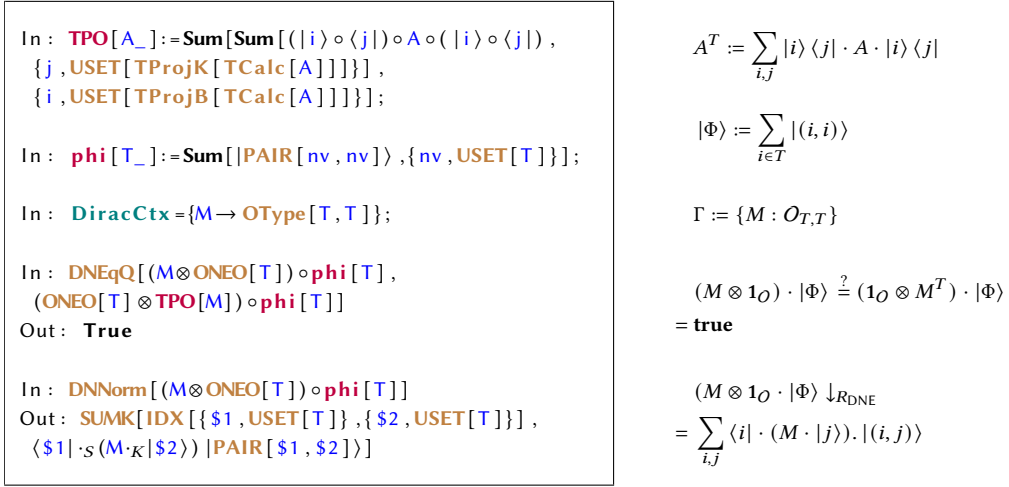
In : TPO[A_]:=Sum[Sum[(|i⟩∘⟨j|)∘A∘(|i⟩∘⟨j|), {j,USET[TProjK[TCalc[A]]]}], {i,USET[TProjB[TCalc[A]]]}];

In : phi[T_]:=Sum[|PAIR[nv,nv]⟩,{nv,USET[T]}];

In : DiracCtx={M→OType[T,T]};

In : DNEqQ[(M⊗ONEO[T])∘phi[T], (ONEO[T]⊗TPO[M])∘phi[T]]
Out : True

In : DNNorm[(M⊗ONEO[T])∘phi[T]]
Out : SUMK[IDX[{\$1,USET[T]},{\$2,USET[T]}], ⟨\$1|$\cdot_S$(M$\cdot_K$|\$2⟩)|PAIR[\$1,\$2]⟩]

$A^T := \sum_{i,j} |i\rangle\langle j| \cdot A \cdot |i\rangle\langle j|$

$|\Phi\rangle := \sum_{i\in T} |(i,i)\rangle$

$\Gamma := \{M : O_{T,T}\}$

$(M \otimes \mathbf{1}_O) \cdot |\Phi\rangle \stackrel{?}{=} (\mathbf{1}_O \otimes M^T) \cdot |\Phi\rangle$
= true

$(M \otimes \mathbf{1}_O \cdot |\Phi\rangle \downarrow_{R_{\mathrm{DNE}}}$
$= \sum_{i,j} \langle i| \cdot (M \cdot |j\rangle).|(i,j)\rangle$